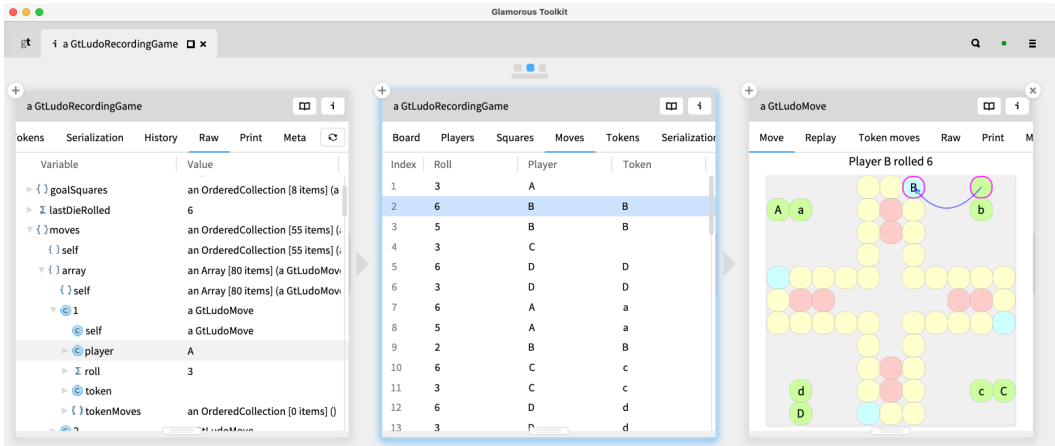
Glamorous Toolkit

a GtLudoRecordingGame

a GtLudoRecordingGame

okens Serialization History Raw Print Meta

| Variable | Value |
|---|---|
| goalSquares | an OrderedCollection [8 items] (a |
| lastDieRolled | 6 |
| moves | an OrderedCollection [55 items] (a |
| self | an OrderedCollection [55 items] (a |
| array | an Array [80 items] (a GtLudoMov |
| self | an Array [80 items] (a GtLudoMov |
| 1 | a GtLudoMove |
| self | a GtLudoMove |
| player | A |
| roll | 3 |
| token | |
| tokenMoves | an OrderedCollection [0 items] () |

a GtLudoRecordingGame

Board Players Squares Moves Tokens Serializatio

| Index | Roll | Player | Token |
|---|---|---|---|
| 1 | 3 | A | |
| 2 | 6 | B | B |
| 3 | 5 | B | B |
| 4 | 3 | C | |
| 5 | 6 | D | D |
| 6 | 3 | D | D |
| 7 | 6 | A | a |
| 8 | 5 | A | a |
| 9 | 2 | B | B |
| 10 | 6 | C | c |
| 11 | 3 | C | c |
| 12 | 6 | D | d |
| 13 | 3 | D | d |

a GtLudoMove

Move Replay Token moves Raw Print M

Player B rolled 6

B b A a d D c C